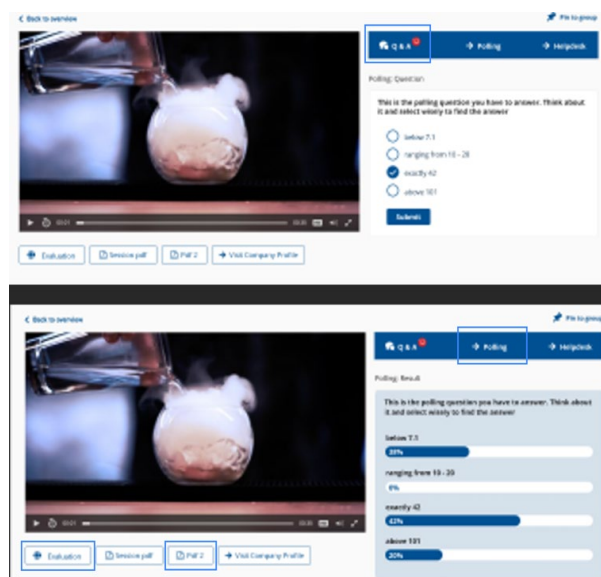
< Back to overview

Pin to group

Q & A

Polling

Helpdesk

Polling: Question

This is the polling question you have to answer. Think about it and select wisely to find the answer

below 7.1

ranging from 10 - 20

exactly 42

above 101

Submit

00:01

00:00

Evaluation

Session pdf

Pdf 2

Visit Company Profile

< Back to overview

Pin to group

Q & A

Polling

Helpdesk

Polling: Result

This is the polling question you have to answer. Think about it and select wisely to find the answer

below 7.1

38%

ranging from 10 - 20

0%

exactly 42

62%

above 101

20%

00:01

00:00

Evaluation

Session pdf

Pdf 2

Visit Company Profile